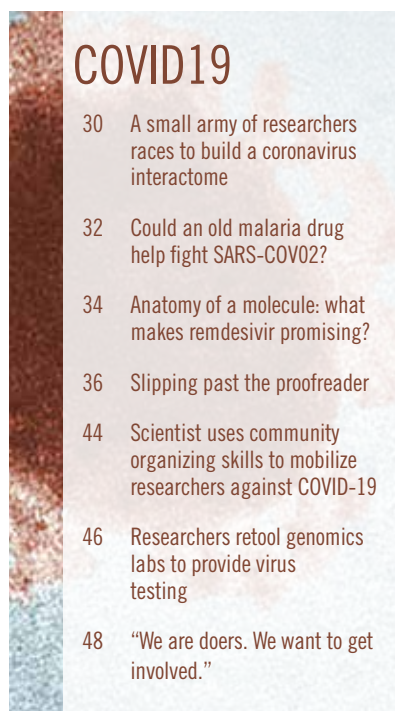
COVID19

30 A small army of researchers races to build a coronavirus interactome

32 Could an old malaria drug help fight SARS-COV02?

34 Anatomy of a molecule: what makes remdesivir promising?

36 Slipping past the proofreader

44 Scientist uses community organizing skills to mobilize researchers against COVID-19

46 Researchers retool genomics labs to provide virus testing

48 “We are doers. We want to get involved.”